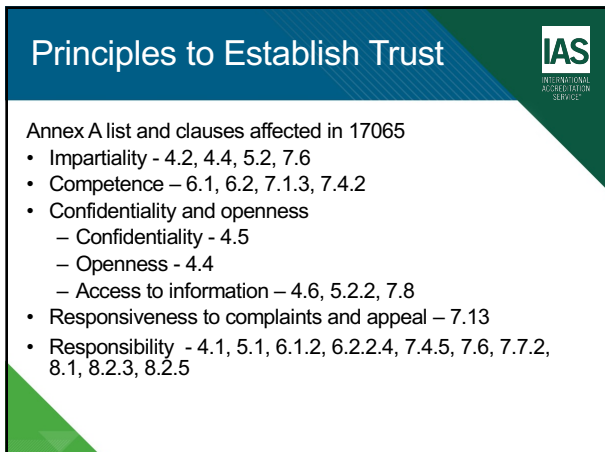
Principles to Establish Trust

IAS
INTERNATIONAL ACCREDITATION SERVICE®

Annex A list and clauses affected in 17065

- Impartiality - 4.2, 4.4, 5.2, 7.6
- Competence – 6.1, 6.2, 7.1.3, 7.4.2
- Confidentiality and openness
  – Confidentiality - 4.5
  – Openness - 4.4
  – Access to information – 4.6, 5.2.2, 7.8
- Responsiveness to complaints and appeal – 7.13
- Responsibility - 4.1, 5.1, 6.1.2, 6.2.2.4, 7.4.5, 7.6, 7.7.2, 8.1, 8.2.3, 8.2.5